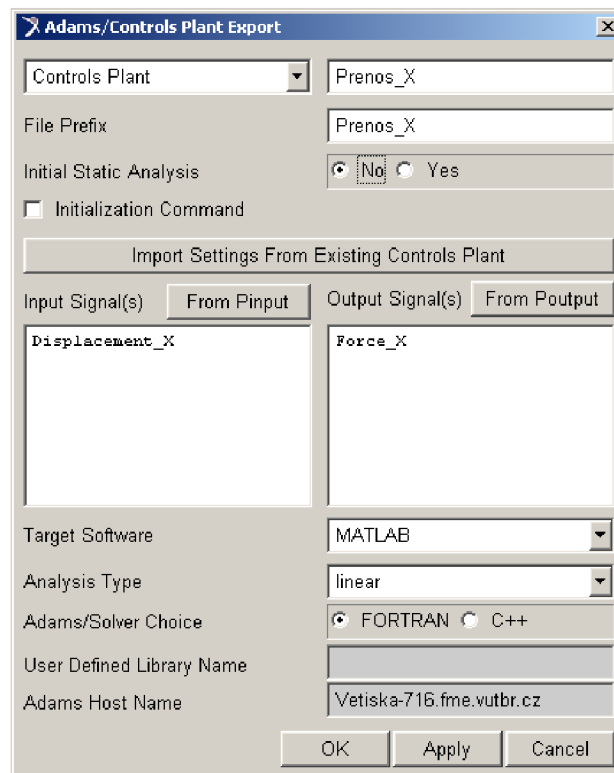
Adams/Controls Plant Export

Controls Plant
Prenos_X

File Prefix
Prenos_X

Initial Static Analysis
No
Yes

Initialization Command

Import Settings From Existing Controls Plant

Input Signal(s)
From Pinput
Output Signal(s)
From Poutput

Displacement_X

Force_X

Target Software
MATLAB

Analysis Type
linear

Adams/Solver Choice
FORTRAN
C++

User Defined Library Name

Adams Host Name
Vetiska-716.fme.vutbr.cz

OK
Apply
Cancel